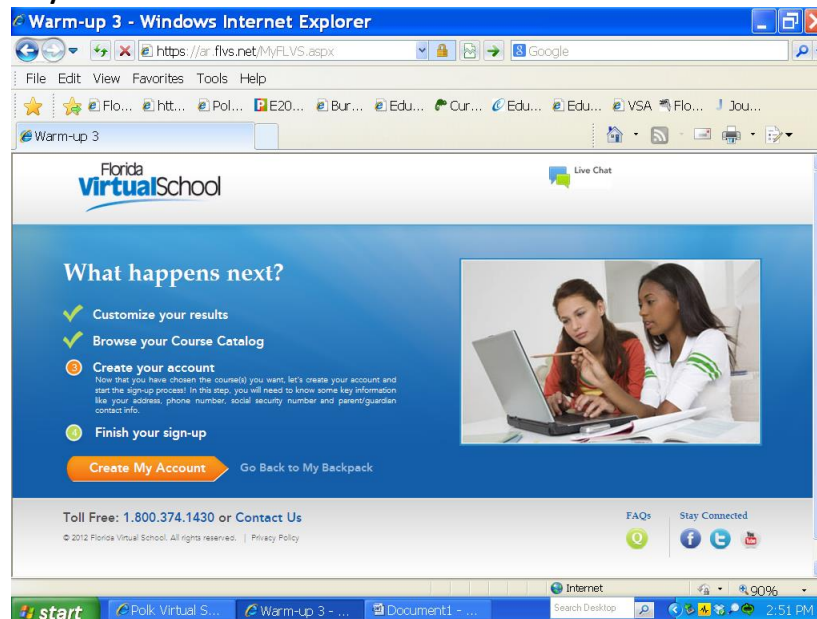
Warm-up 3 - Windows Internet Explorer

https://ar.flvs.net/MyFLVS.aspx

Google

File Edit View Favorites Tools Help

Flo... htt... Pol... E20... Bur... Edu... Cur... Edu... Edu... VSA Flo... Jou...

Warm-up 3

Florida VirtualSchool

Live Chat

What happens next?

Customize your results

Browse your Course Catalog

3 Create your account

Now that you have chosen the course(s) you want, let's create your account and start the sign-up process! In this step, you will need to know some key information like your address, phone number, social security number and parent/guardian contact info.

4 Finish your sign-up

Create My Account

Go Back to My Backpack

Toll Free: 1.800.374.1430 or Contact Us

© 2012 Florida Virtual School. All rights reserved. | Privacy Policy

FAQs

Stay Connected

Internet

90%

start

Polk Virtual S...

Warm-up 3 - ...

Document1 - ...

Search Desktop

2:51 PM